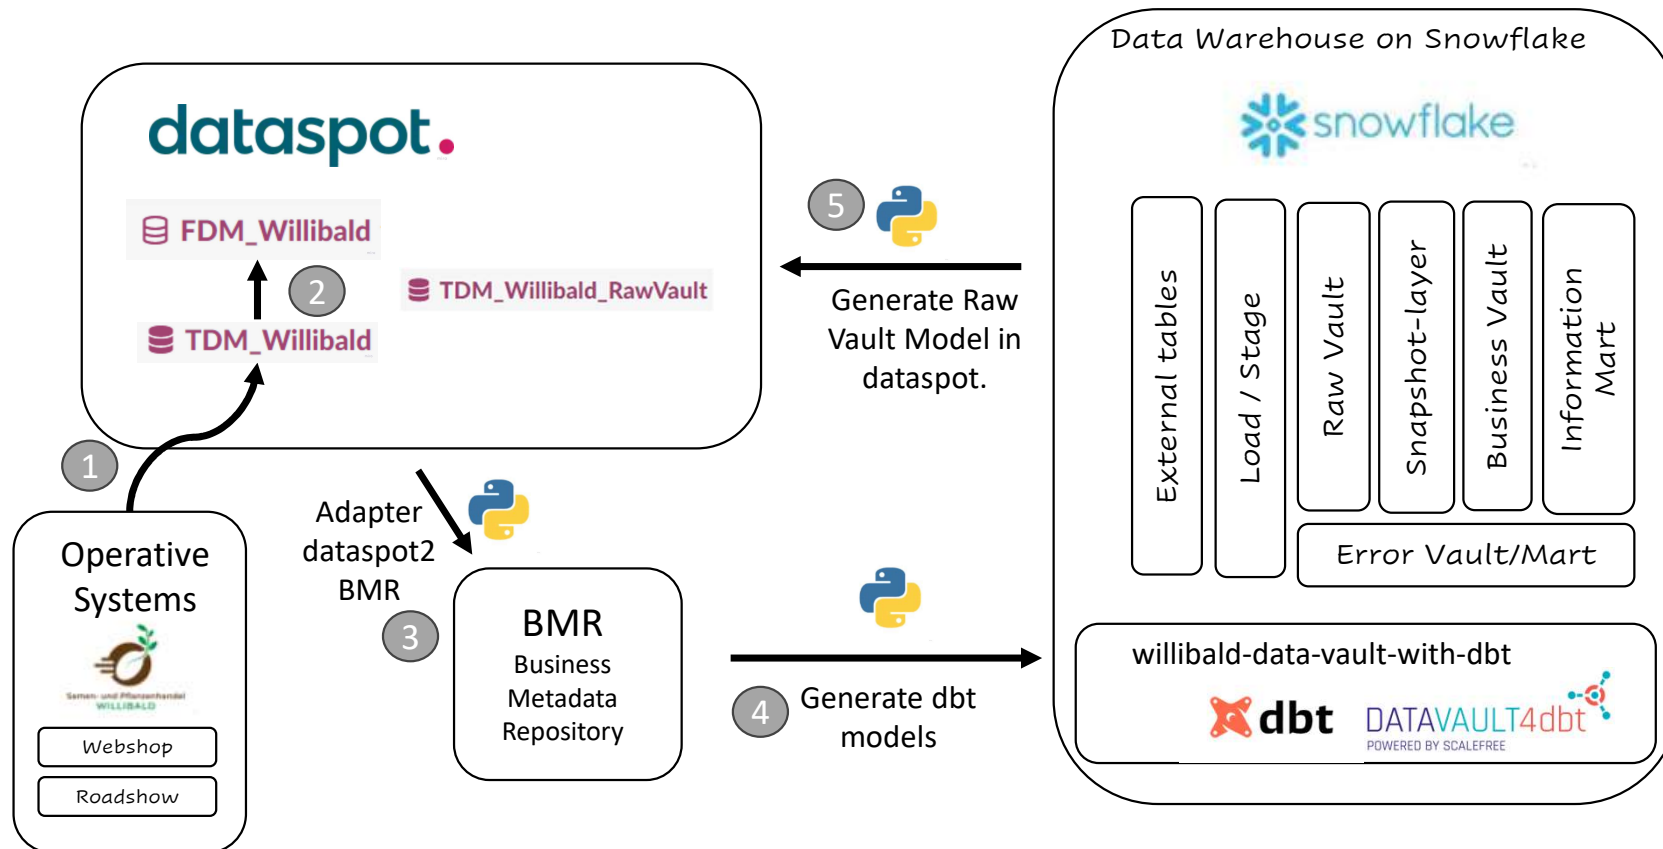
dataspot.

FDM_Willibald

2

TDM_Willibald_RawVault

TDM_Willibald

1

Operative Systems

Samen- und Pflanzenhandel WILLIBALD

Webshop

Roadshow

Adapter dataspot2 BMR

3

BMR
Business Metadata Repository

5

Generate Raw Vault Model in dataspot.

4

Generate dbt models

Data Warehouse on Snowflake

snowflake

External tables

Load / Stage

Raw Vault

Snapshot-layer

Business Vault

Information Mart

Error Vault/Mart

willibald-data-vault-with-dbt

dbt

DATAVAULT4dbt
POWERED BY SCALEFREE